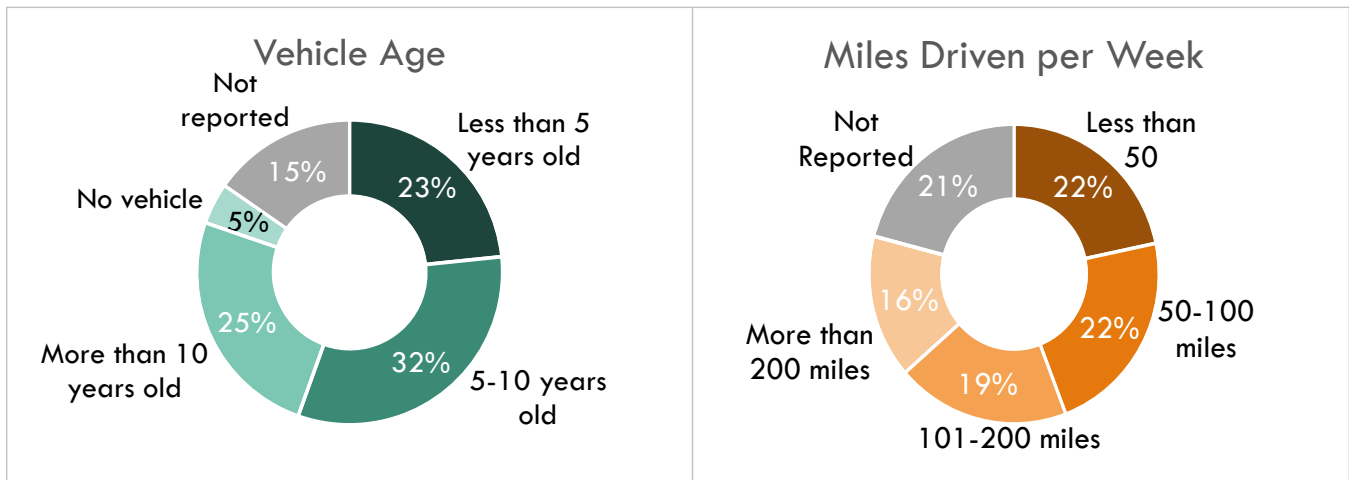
Vehicle Age

Not reported
15%

Less than 5 years old
23%

No vehicle
5%

25%
More than 10 years old

32%
5-10 years old

Miles Driven per Week

Not Reported
21%

Less than 50
22%

16%
More than 200 miles

22%
50-100 miles

19%
101-200 miles